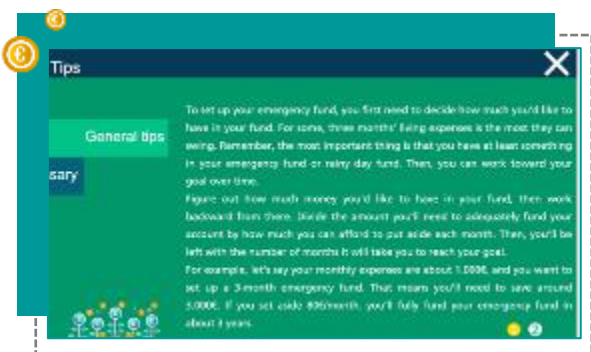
Tips

General tips

sary

To set up your emergency fund, you first need to decide how much you'd like to have in your fund. For some, three months' living expenses is the most they can swing. Remember, the most important thing is that you have at least something in your emergency fund or rainy day fund. Then, you can work toward your goal over time.

Figure out how much money you'd like to have in your fund, then work backward from there. Divide the amount you'll need to adequately fund your account by how much you can afford to put aside each month. Then, you'll be left with the number of months it will take you to reach your goal.

For example, let's say your monthly expenses are about 1.000€, and you want to set up a 3-month emergency fund. That means you'll need to save around 3.000€. If you set aside 80€/month, you'll fully fund your emergency fund in about 3 years.

2